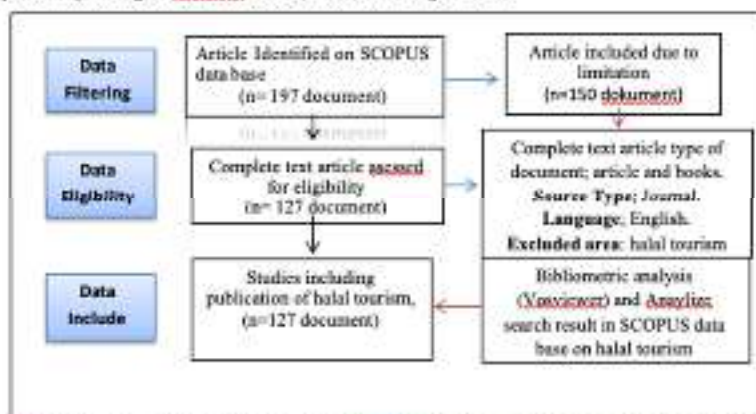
Data Filtering

Article Identified on SCOPUS data base (n= 197 document)

Article included due to limitation (n=150 dokument)

Data Eligibility

Complete text article accesed for eligibility (n= 127 document)

Complete text article type of document; article and books. **Source Type**; Journal. **Language**; English. **Excluded area**: halal tourism

Data Include

Studies including publication of halal tourism, (n=127 document)

Bibliometric analysis (Vosviewer) and Analize search result in SCOPUS data base on halal tourism